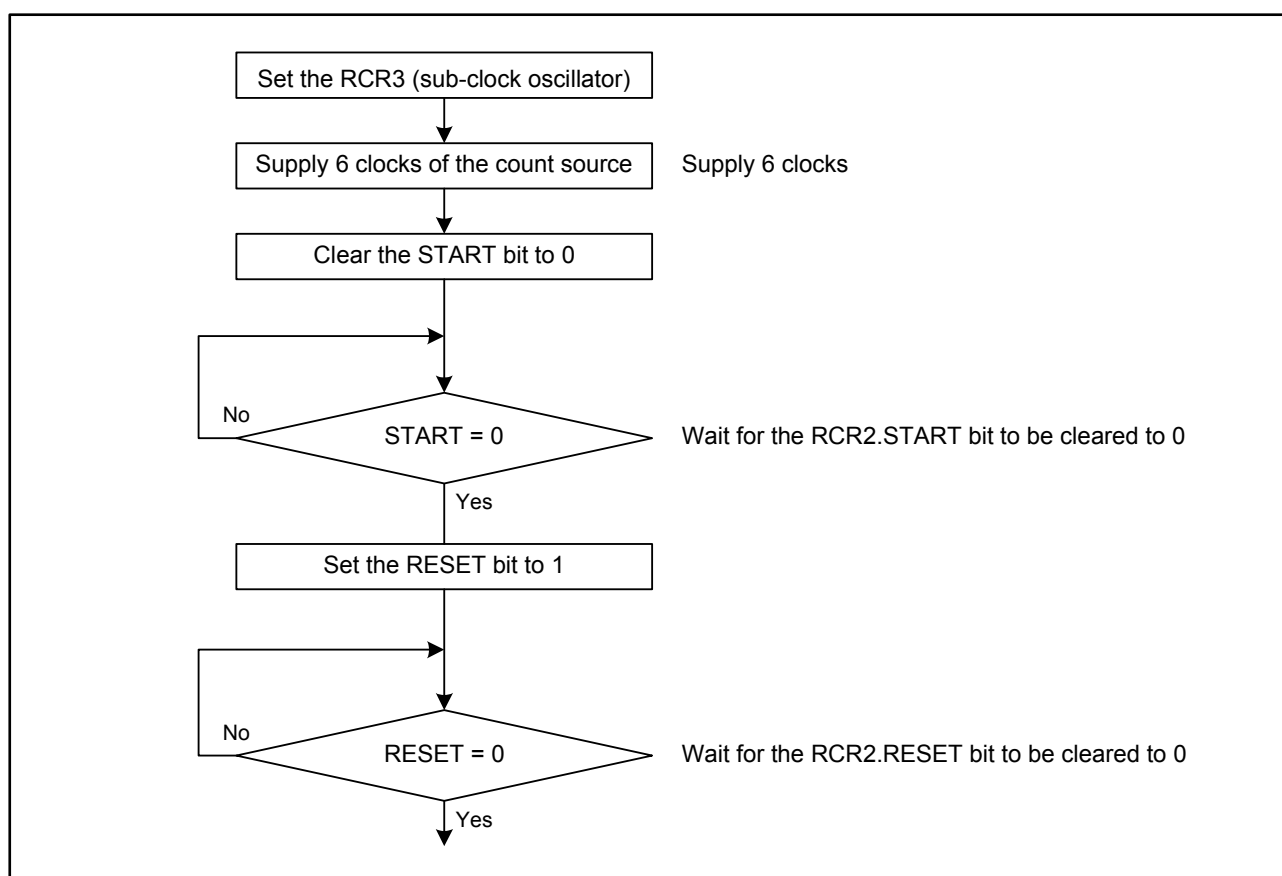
Set the RCR3 (sub-clock oscillator)

Supply 6 clocks of the count source

Supply 6 clocks

Clear the START bit to 0

No

START = 0

Wait for the RCR2.START bit to be cleared to 0

Yes

Set the RESET bit to 1

No

RESET = 0

Wait for the RCR2.RESET bit to be cleared to 0

Yes